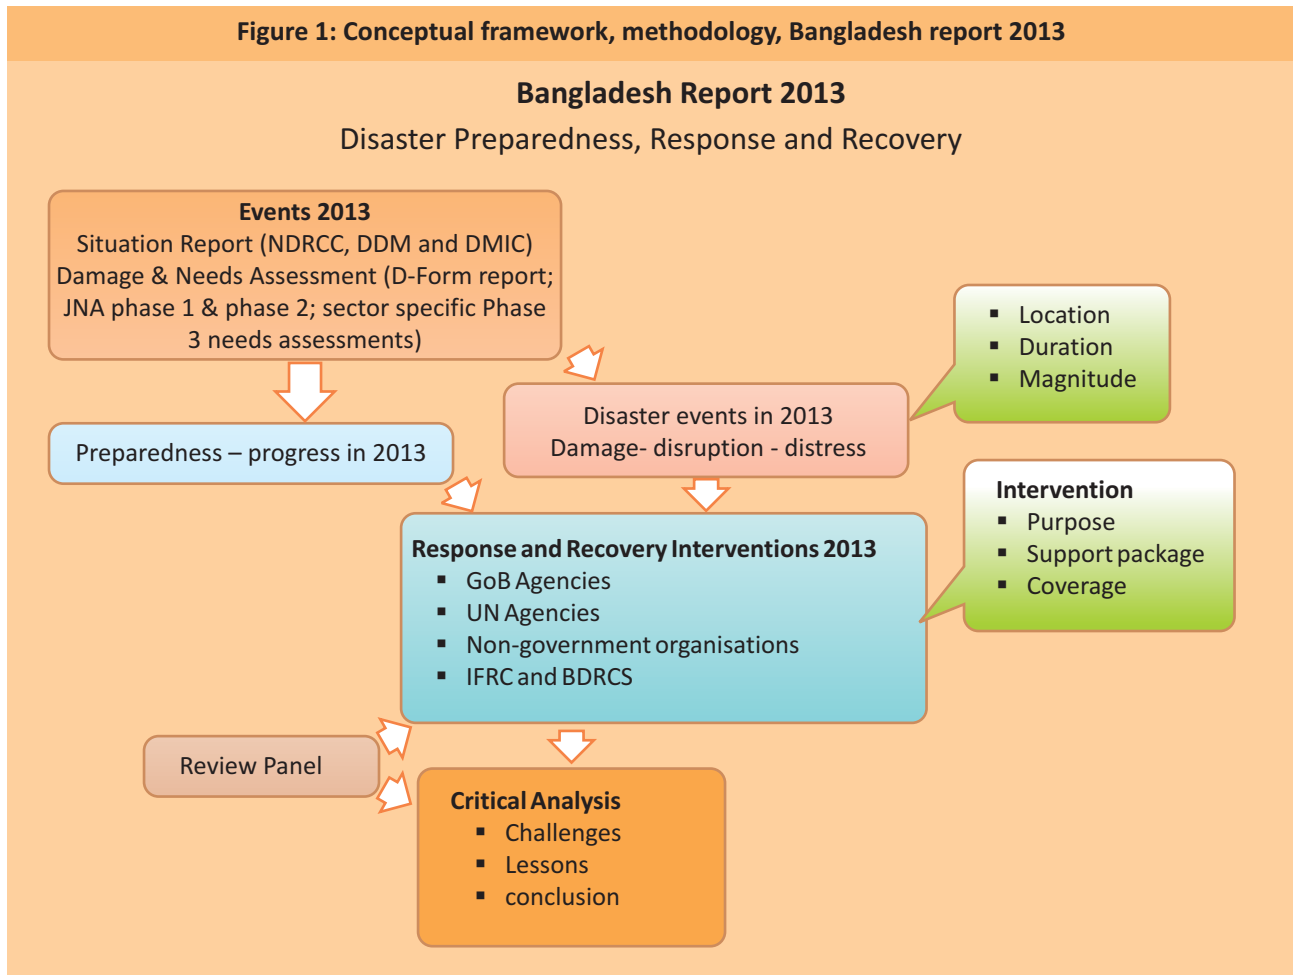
Figure 1: Conceptual framework, methodology, Bangladesh report 2013

Bangladesh Report 2013

Disaster Preparedness, Response and Recovery

Events 2013
Situation Report (NDRCC, DDM and DMIC)
Damage & Needs Assessment (D-Form report; JNA phase 1 & phase 2; sector specific Phase 3 needs assessments)

- Location
- Duration
- Magnitude

Preparedness – progress in 2013

Disaster events in 2013
Damage- disruption - distress

Intervention
- Purpose
- Support package
- Coverage

Response and Recovery Interventions 2013
- GoB Agencies
- UN Agencies
- Non-government organisations
- IFRC and BDRCS

Review Panel

Critical Analysis
- Challenges
- Lessons
- conclusion